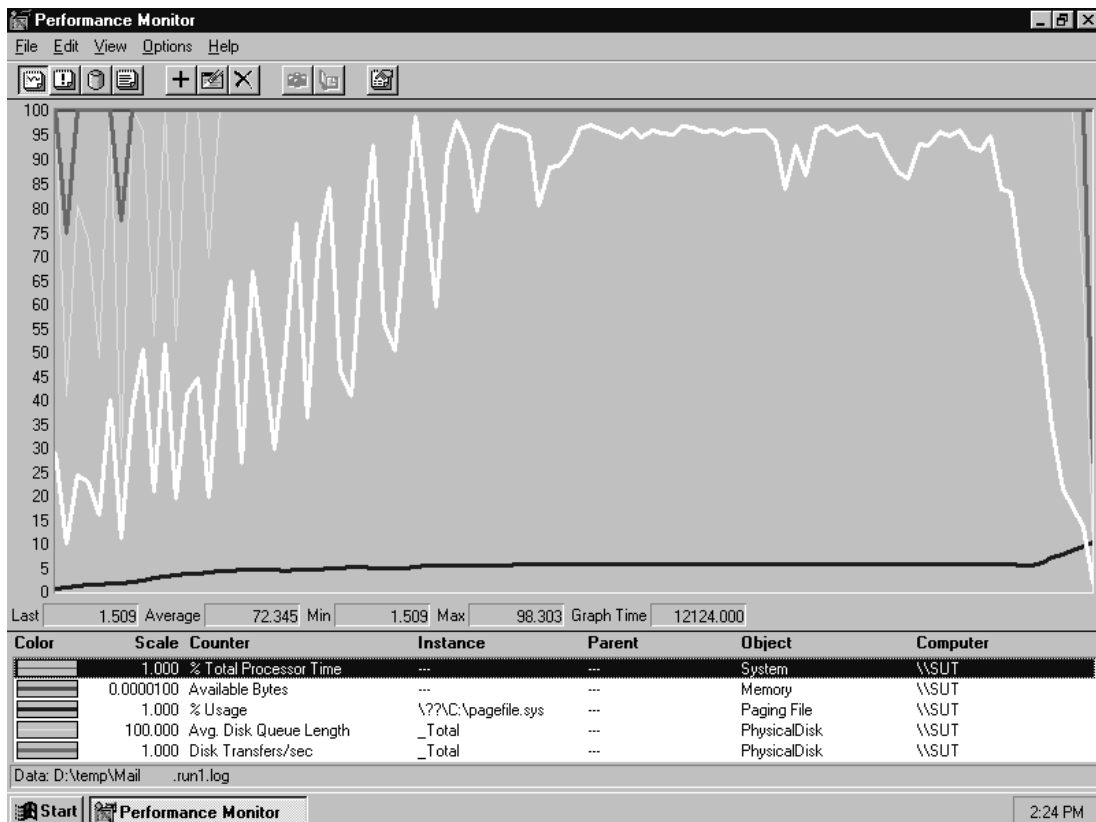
Performance Monitor

File Edit View Options Help

100
95
90
85
80
75
70
65
60
55
50
45
40
35
30
25
20
15
10
5
0

Last 1.509 Average 72.345 Min 1.509 Max 98.303 Graph Time 12124.000

| Color | Scale | Counter | Instance | Parent | Object | Computer |
|---|---|---|---|---|---|---|
| | 1.000 | % Total Processor Time | --- | --- | System | \\SUT |
| | 0.0000100 | Available Bytes | --- | --- | Memory | \\SUT |
| | 1.000 | % Usage | \??\C:\pagefile.sys | --- | Paging File | \\SUT |
| | 100.000 | Avg. Disk Queue Length | _Total | --- | PhysicalDisk | \\SUT |
| | 1.000 | Disk Transfers/sec | _Total | --- | PhysicalDisk | \\SUT |

Data: D:\temp\Mail .run1.log

Start Performance Monitor 2:24 PM